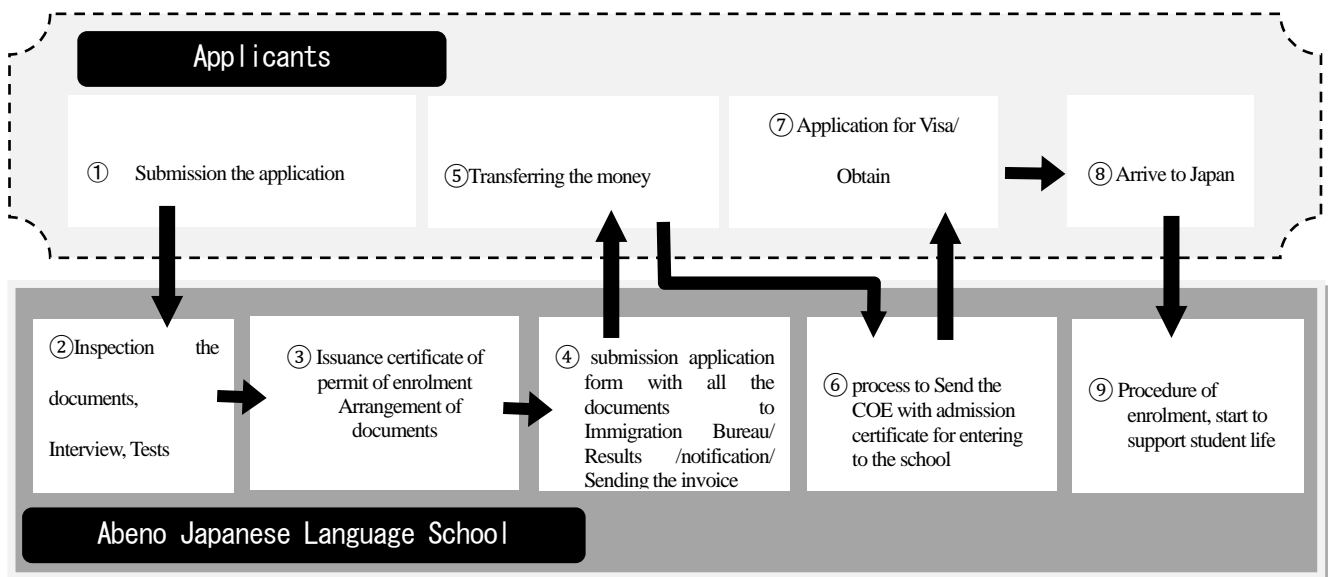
Applicants

① Submission the application

⑤Transferring the money

⑦ Application for Visa/ Obtain

⑧ Arrive to Japan

②Inspection the documents, Interview, Tests

③ Issuance certificate of permit of enrolment Arrangement of documents

④ submission application form with all the documents to Immigration Bureau/ Results /notification/ Sending the invoice

⑥ process to Send the COE with admission certificate for entering to the school

⑨ Procedure of enrolment, start to support student life

Abeno Japanese Language School